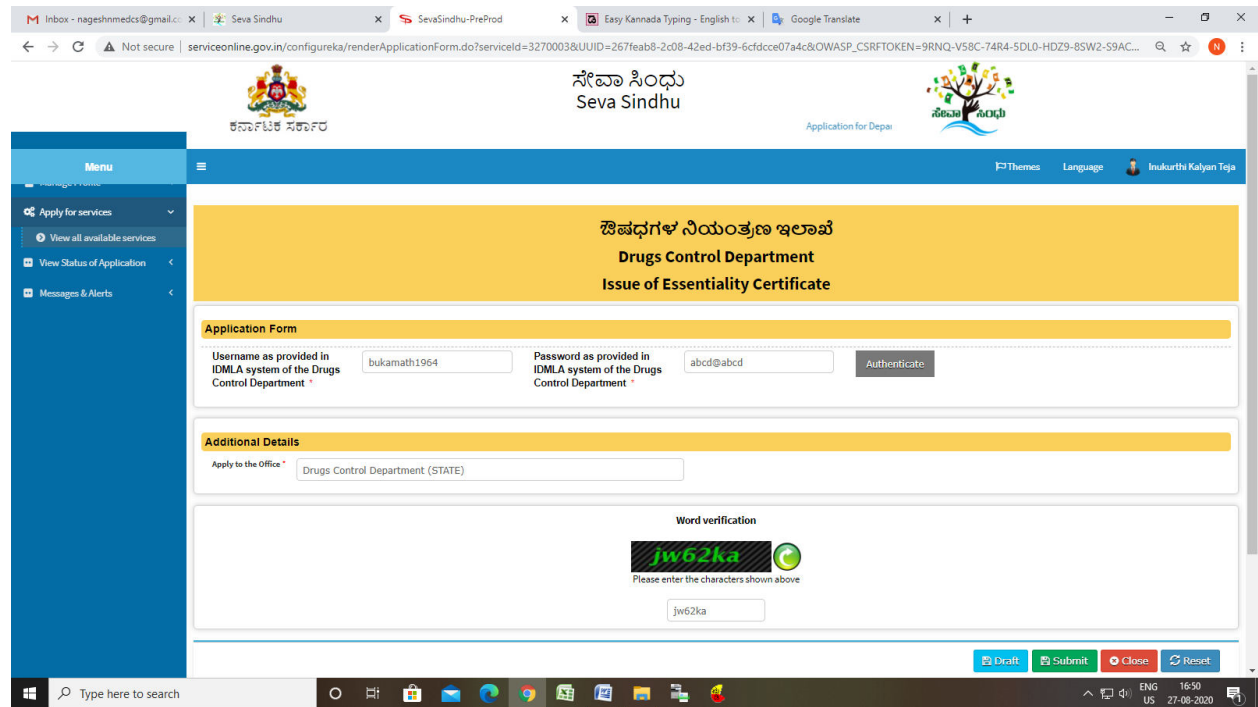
M Inbox - nageshnmedcs@gmail.co × | Seva Sindhu × | SevaSindhu-PreProd × | Easy Kannada Typing - English to × | Google Translate × | +

Not secure | serviceonline.gov.in/configureka/renderApplicationForm.do?serviceId=3270003&UUID=267feab8-2c08-42ed-bf39-6cfdcce07a4c&OWASP_CSRFTOKEN=9RNQ-V58C-74R4-5DL0-HDZ9-8SW2-S9AC...

ಕರ್ನಾಟಕ ಸರ್ಕಾರ

ಸೇವಾ ಸಿಂಧು
Seva Sindhu

Application for Depa

ಸೇವಾ ಸಿಂಧು

Menu

Themes Language Inukurthi Kalyan Teja

Apply for services
View all available services
View Status of Application
Messages & Alerts

ಔಷಧಗಳ ನಿಯಂತ್ರಣ ಇಲಾಖೆ
Drugs Control Department
Issue of Essentiality Certificate

Application Form

Username as provided in IDMLA system of the Drugs Control Department * bukamath1964
Password as provided in IDMLA system of the Drugs Control Department * abcd@abcd
Authenticate

Additional Details

Apply to the Office * Drugs Control Department (STATE)

Word verification
jw62ka
Please enter the characters shown above
jw62ka

Draft Submit Close Reset

Type here to search

ENG US 16:50 27-08-2020